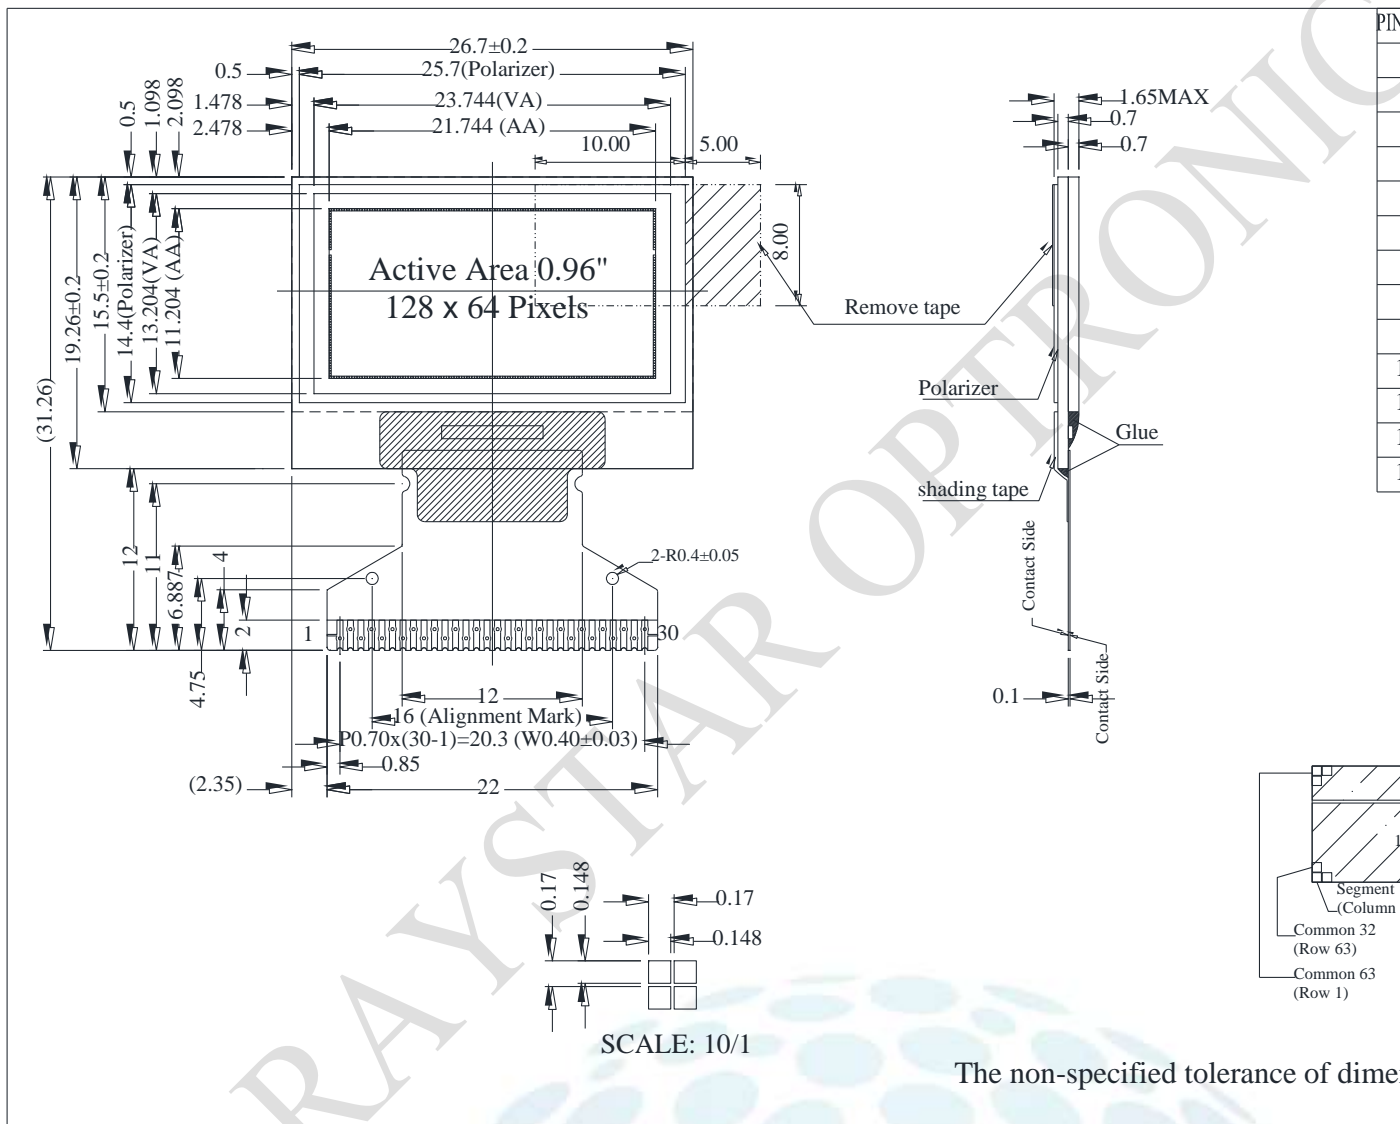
26.7±0.2
0.5
25.7(Polarizer)
1.478
23.744(VA)
2.478
21.744 (AA)
0.5
1.098
2.098
10.00
5.00
8.00
Active Area 0.96"
128 x 64 Pixels
(31.26)
19.26±0.2
15.5±0.2
14.4(Polarizer)
13.204(VA)
11.204 (AA)
12
11
4
6.887
2
4.75
1
30
2-R0.4±0.05
12
16 (Alignment Mark)
P0.70x(30-1)=20.3 (W0.40±0.03)
0.85
(2.35)
22
0.17
0.148
0.17
0.148
SCALE: 10/1
1.65MAX
0.7
0.7
Remove tape
Polarizer
Glue
shading tape
Contact Side
Contact Side
0.1
PIN
Segment
(Column
Common 32
(Row 63)
Common 63
(Row 1)
The non-specified tolerance of dime
RAYSTAR OPTRONIC